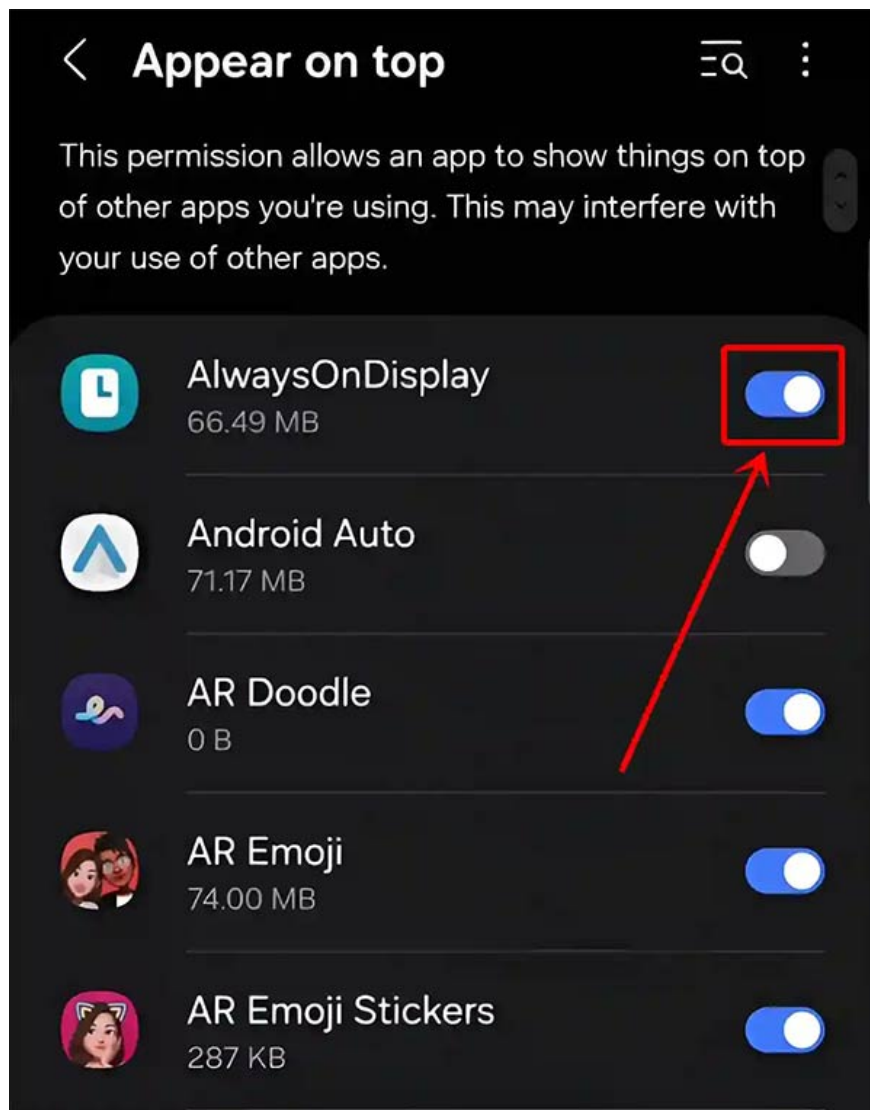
Appear on top

This permission allows an app to show things on top of other apps you're using. This may interfere with your use of other apps.

AlwaysOnDisplay
66.49 MB

Android Auto
71.17 MB

AR Doodle
0 B

AR Emoji
74.00 MB

AR Emoji Stickers
287 KB